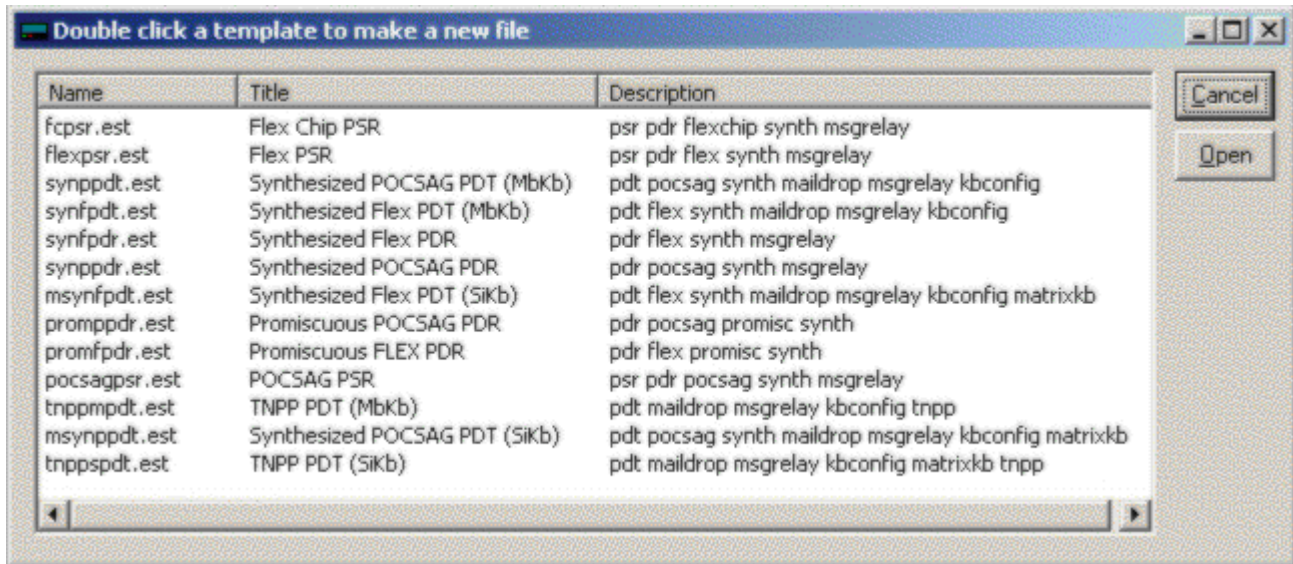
Double click a template to make a new file

| Name | Title | Description |
|---|---|---|
| fcpsr.est | Flex Chip PSR | psr pdr flexchip synth msgrelay |
| flexpsr.est | Flex PSR | psr pdr flex synth msgrelay |
| synppdt.est | Synthesized POCSAG PDT (MbKb) | pdt pocsag synth maildrop msgrelay kbconfig |
| synfpdt.est | Synthesized Flex PDT (MbKb) | pdt flex synth maildrop msgrelay kbconfig |
| synfpdr.est | Synthesized Flex PDR | pdr flex synth msgrelay |
| synppdr.est | Synthesized POCSAG PDR | pdr pocsag synth msgrelay |
| msynfpdt.est | Synthesized Flex PDT (SiKb) | pdt flex synth maildrop msgrelay kbconfig matrixkb |
| promppdr.est | Promiscuous POCSAG PDR | pdr pocsag promisc synth |
| promfpdr.est | Promiscuous FLEX PDR | pdr flex promisc synth |
| pocsagpsr.est | POCSAG PSR | psr pdr pocsag synth msgrelay |
| tnppmpdt.est | TNPP PDT (MbKb) | pdt maildrop msgrelay kbconfig tnpp |
| msynppdt.est | Synthesized POCSAG PDT (SiKb) | pdt pocsag synth maildrop msgrelay kbconfig matrixkb |
| tnppspdt.est | TNPP PDT (SiKb) | pdt maildrop msgrelay kbconfig matrixkb tnpp |

Cancel
Open